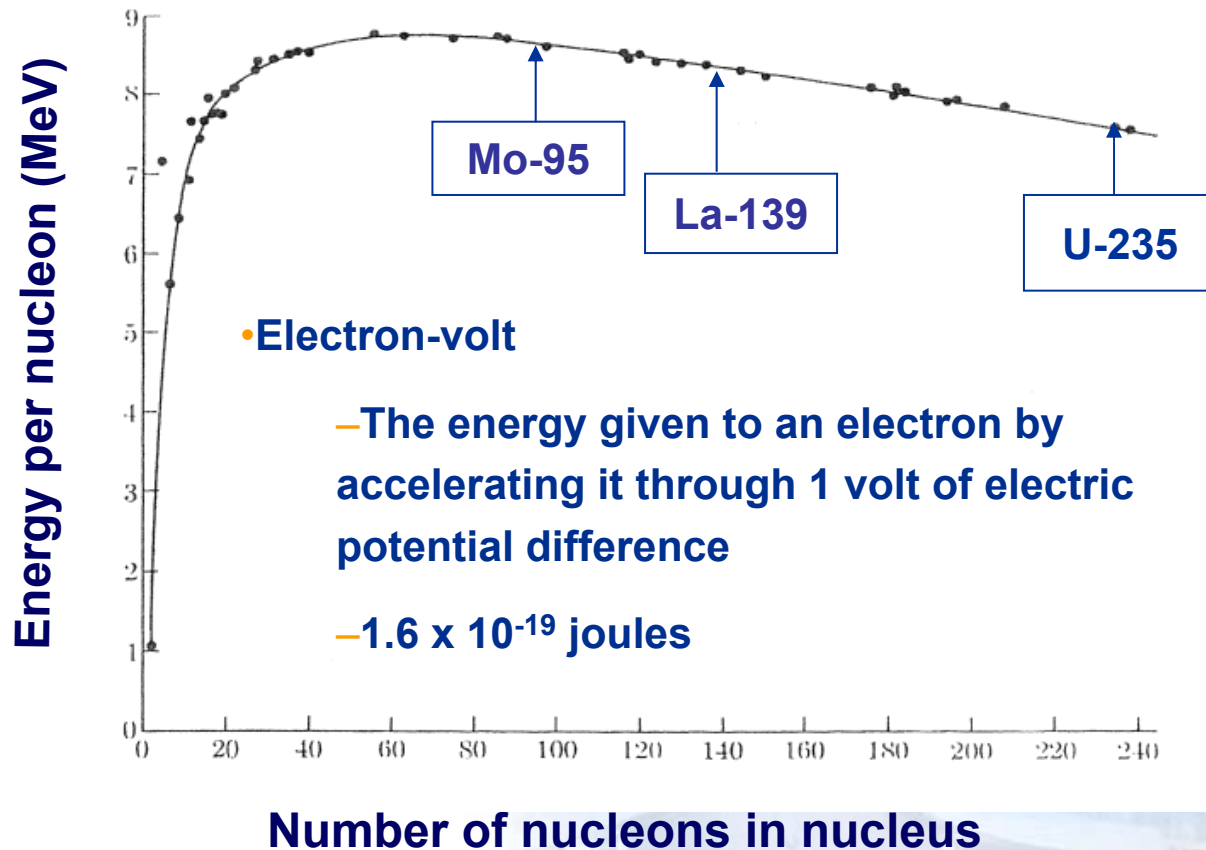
Energy per nucleon (MeV)

9
8
7
6
5
4
3
2
1
0

Mo-95

La-139

U-235

•Electron-volt

–The energy given to an electron by accelerating it through 1 volt of electric potential difference

–1.6 x $10^{-19}$ joules

0 20 40 60 80 100 120 140 160 180 200 220 240

Number of nucleons in nucleus